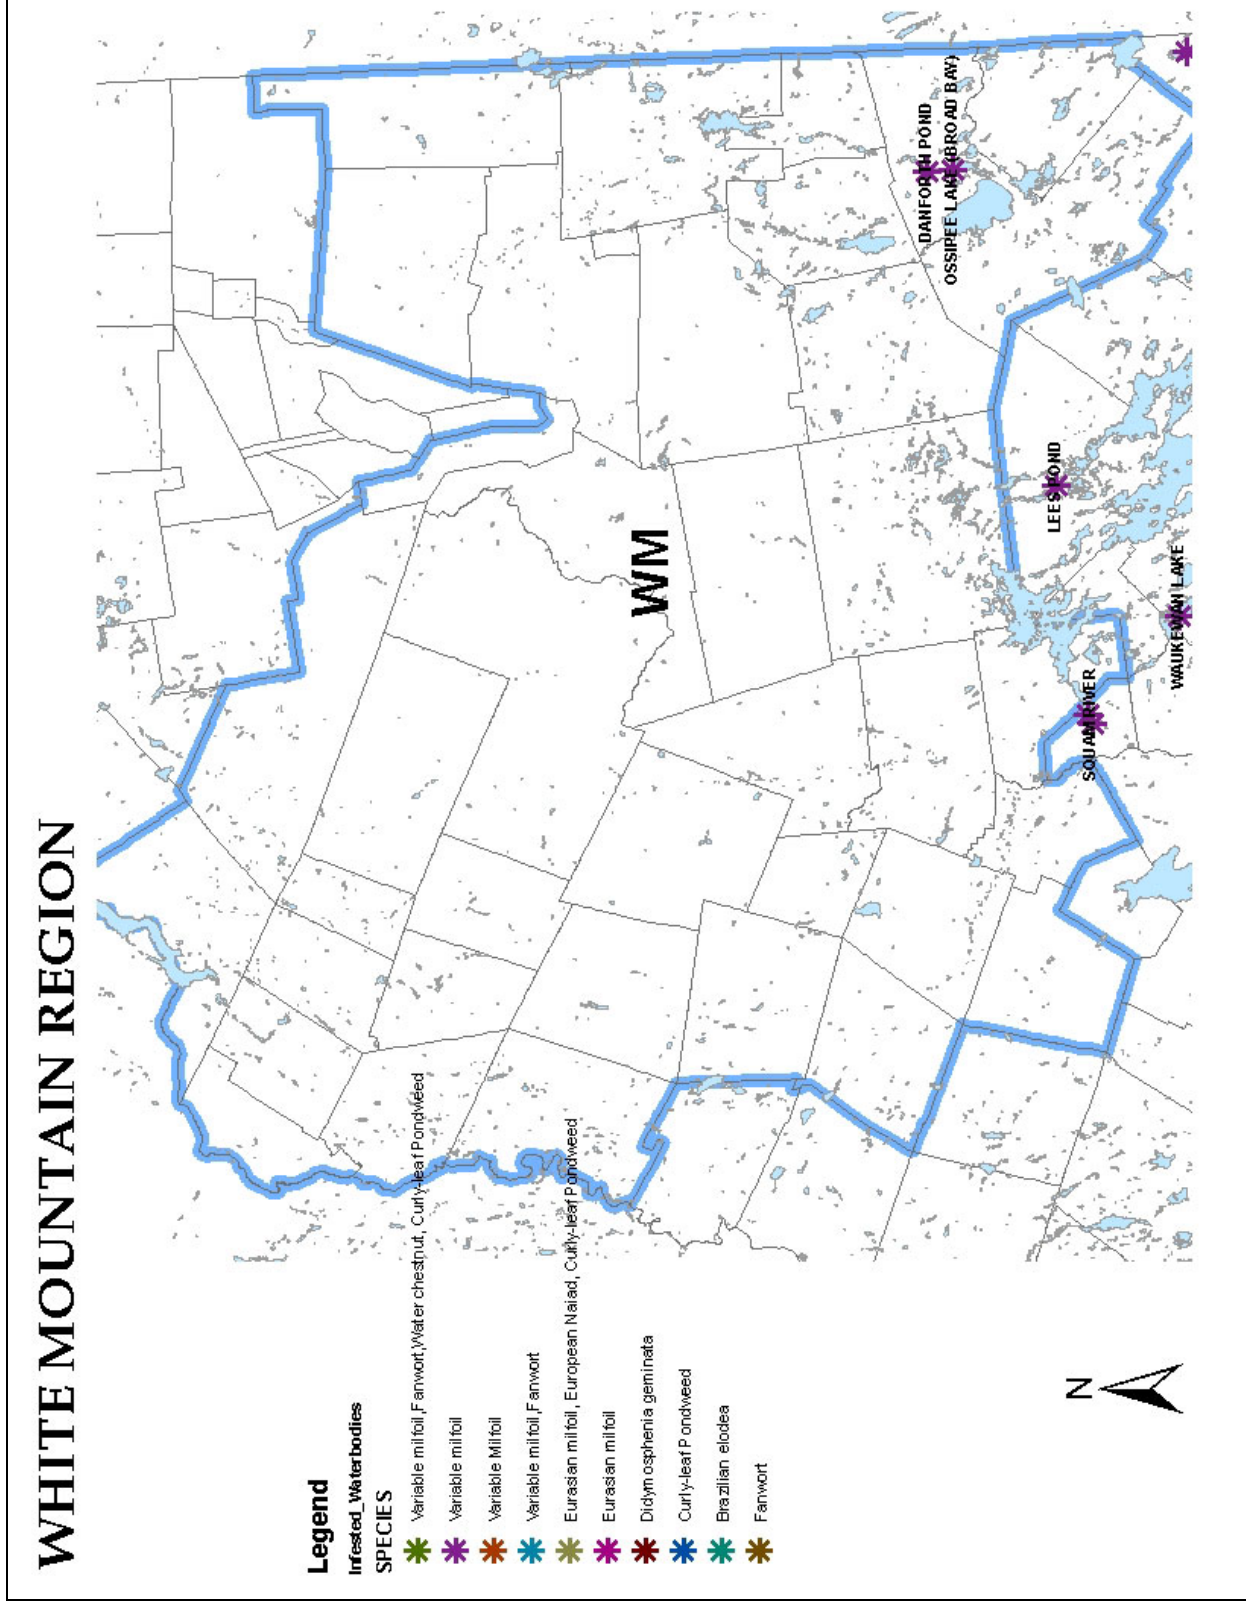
WHITE MOUNTAIN REGION

Legend
Infested_Waterbodies
SPECIES
Variable milfoil,Fanwort,Water chestnut, Curly-leaf Pondweed
Variable milfoil
Variable Milfoil
Variable milfoil,Fanwort
Eurasian milfoil, European Naiad, Curly-leaf Pondweed
Eurasian milfoil
Didymosphenia geminata
Curly-leaf Pondweed
Brazilian elodea
Fanwort

N

WM

DANFORTH POND
OSSIPEE LAKE (BROAD BAY)
LEES POND
WAUKEWAN LAKE
SQUAM RIVER